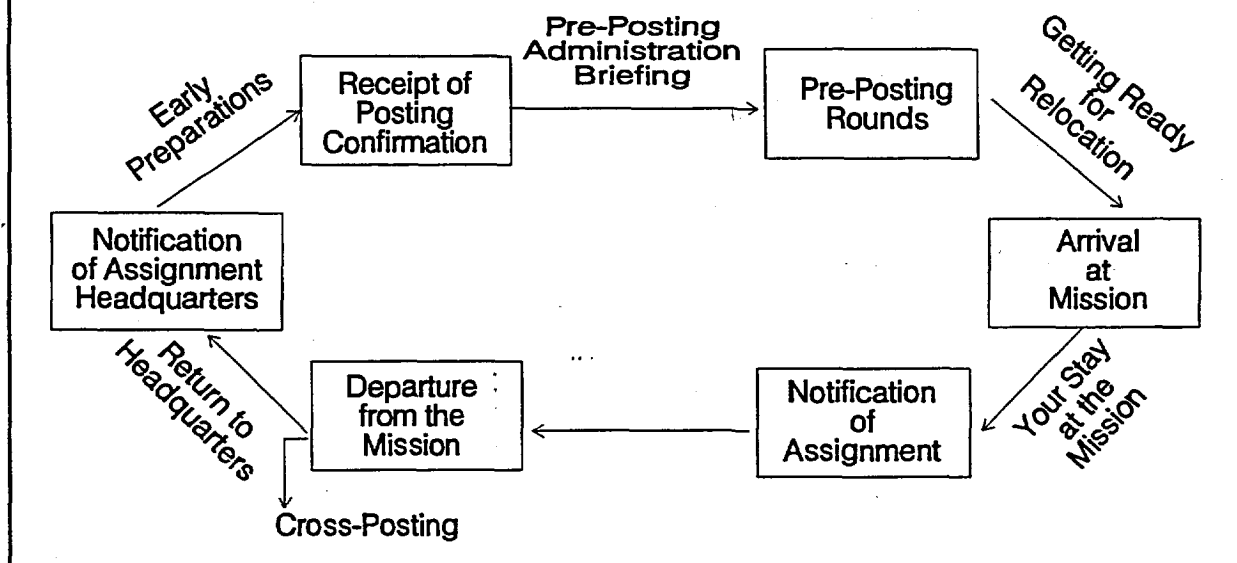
Early Preparations

Receipt of Posting Confirmation

Pre-Posting Administration Briefing

Pre-Posting Rounds

Getting Ready for Relocation

Arrival at Mission

Your Stay at the Mission

Notification of Assignment

Departure from the Mission

Cross-Posting

Return to Headquarters

Notification of Assignment Headquarters